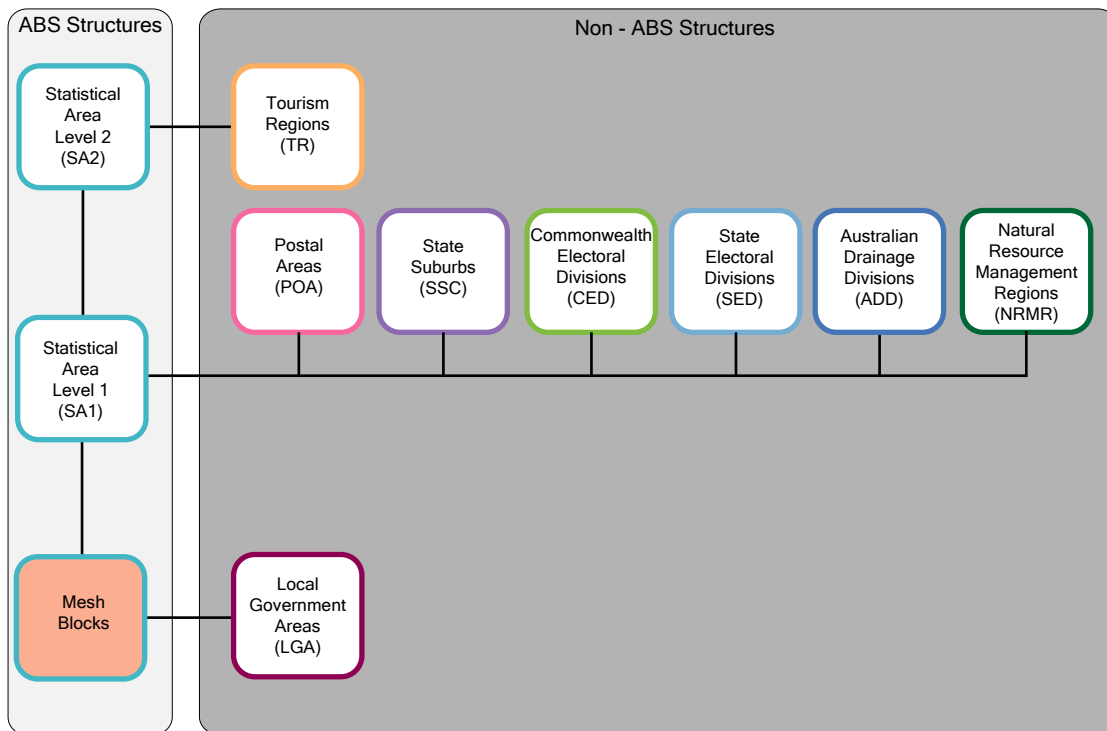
ABS Structures

Statistical Area Level 2 (SA2)

Statistical Area Level 1 (SA1)

Mesh Blocks

Non - ABS Structures

Tourism Regions (TR)

Postal Areas (POA)

State Suburbs (SSC)

Commonwealth Electoral Divisions (CED)

State Electoral Divisions (SED)

Australian Drainage Divisions (ADD)

Natural Resource Management Regions (NRMR)

Local Government Areas (LGA)